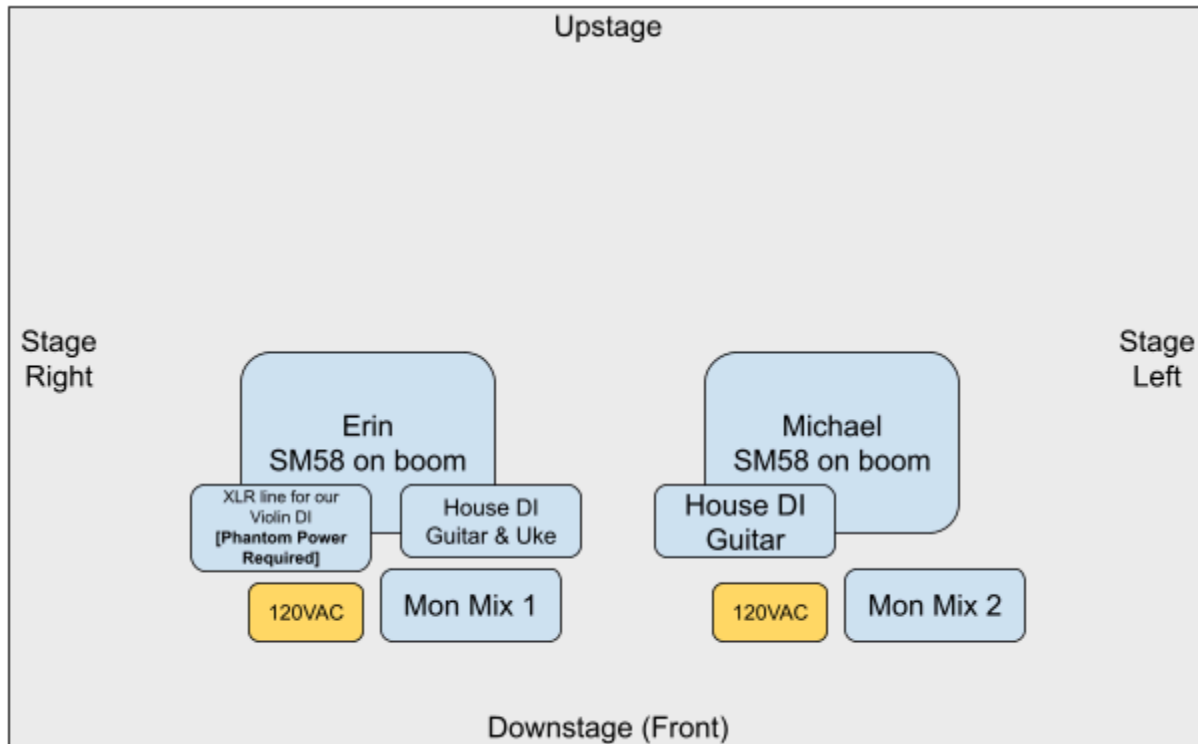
Upstage

Stage Right

Stage Left

Erin
SM58 on boom

XLR line for our Violin DI
[Phantom Power Required]

House DI
Guitar & Uke

120VAC

Mon Mix 1

Michael
SM58 on boom

House DI
Guitar

120VAC

Mon Mix 2

Downstage (Front)